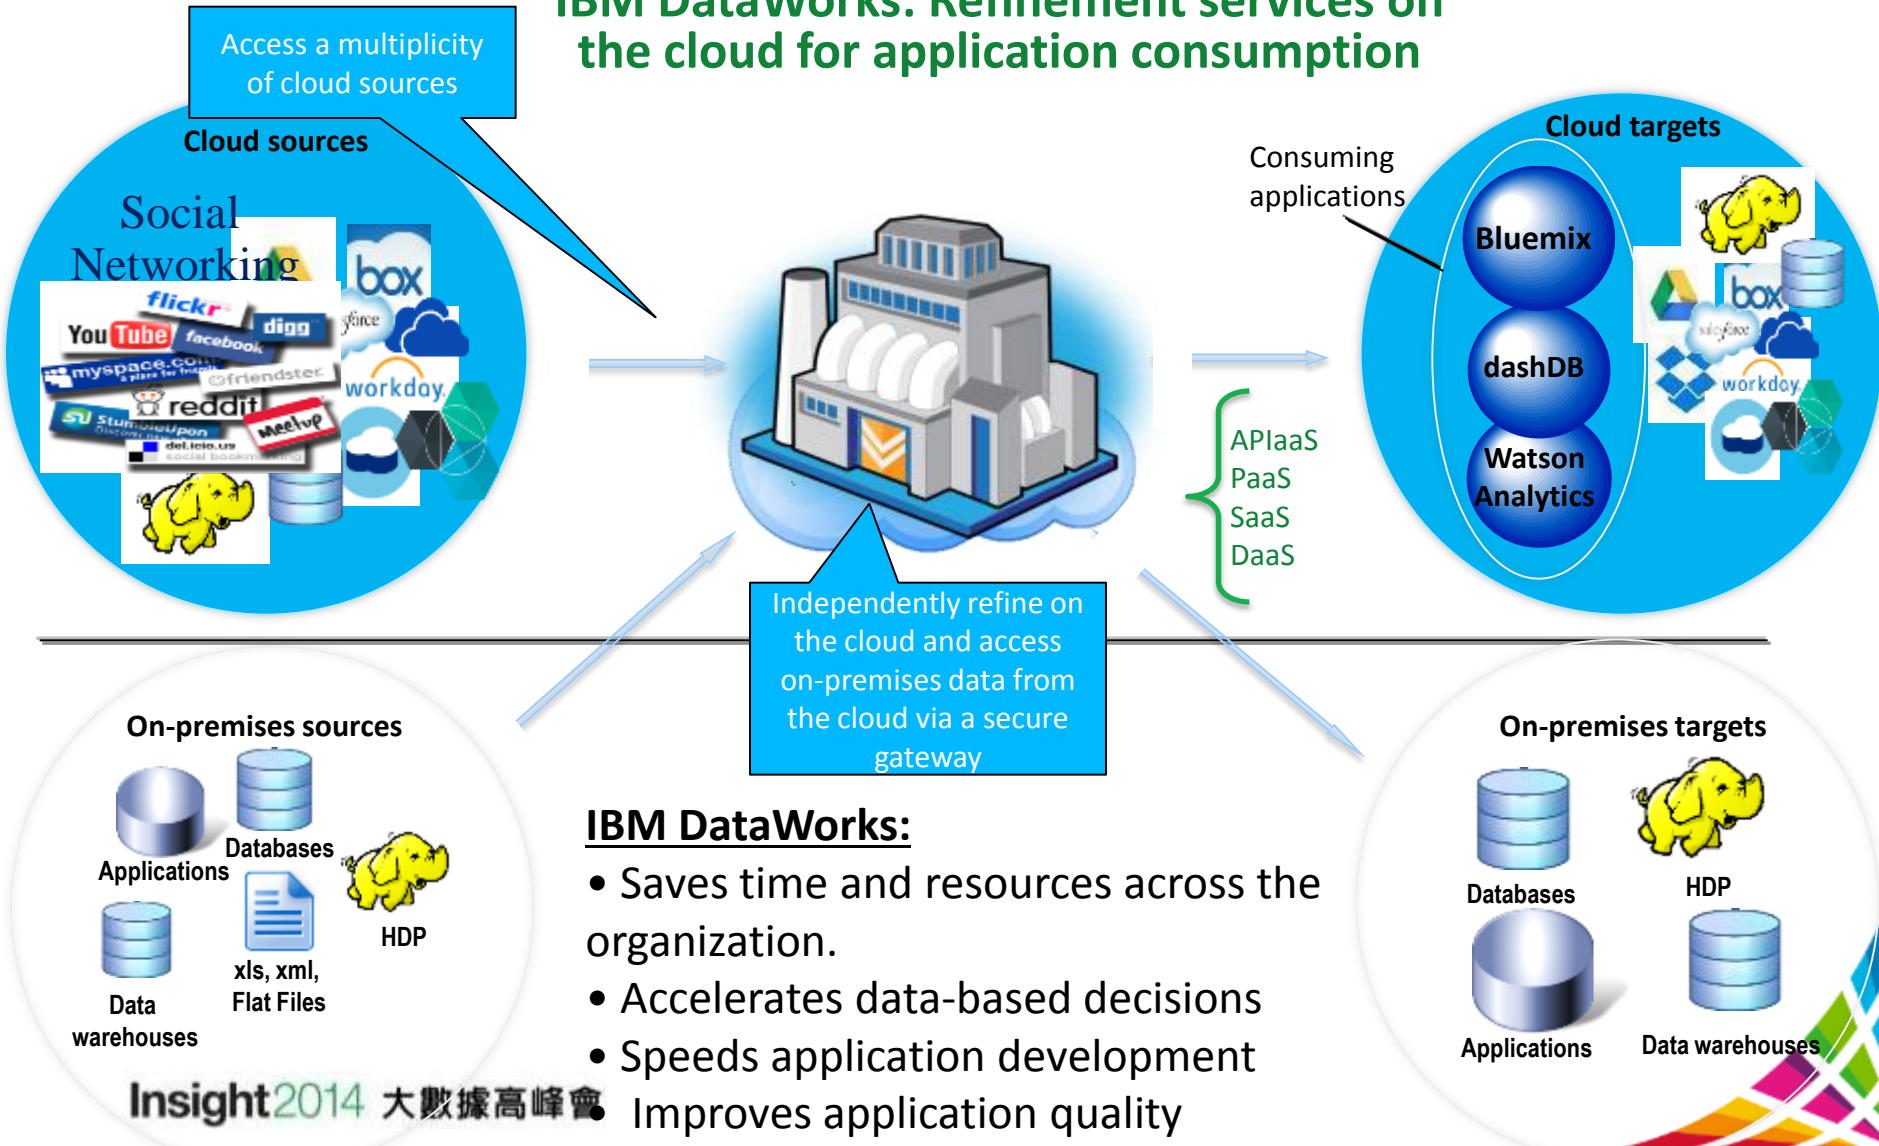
IBM DataWorks: Refinement services on the cloud for application consumption

Access a multiplicity of cloud sources

Cloud sources

Social Networking

flickr
YouTube
facebook
digg
myspace.com
friendster
reddit
StumbleUpon
meetup
del.icio.us

box
workday

Consuming applications

Cloud targets

Bluemix
dashDB
Watson Analytics

box
workday

APIaaS
PaaS
SaaS
DaaS

Independently refine on the cloud and access on-premises data from the cloud via a secure gateway

On-premises sources

Applications
Databases
HDP
Data warehouses
xls, xml, Flat Files

IBM DataWorks:
• Saves time and resources across the organization.
• Accelerates data-based decisions
• Speeds application development
• Improves application quality

On-premises targets

Databases
HDP
Applications
Data warehouses

Insight2014 大數據高峰會